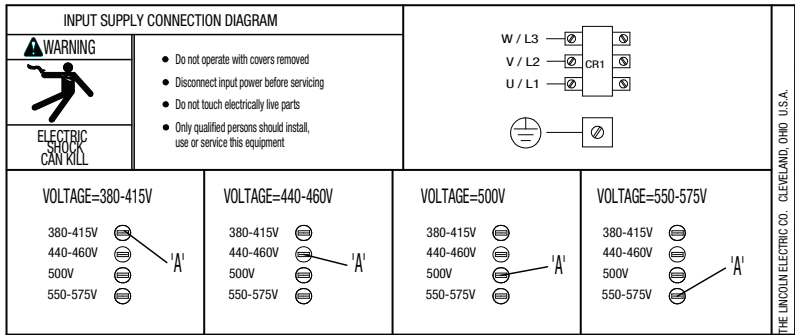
INPUT SUPPLY CONNECTION DIAGRAM

WARNING

ELECTRIC SHOCK CAN KILL

- Do not operate with covers removed
- Disconnect input power before servicing
- Do not touch electrically live parts
- Only qualified persons should install, use or service this equipment

W / L3
V / L2
U / L1
CR1

VOLTAGE=380-415V
380-415V
440-460V
500V
550-575V
'A'

VOLTAGE=440-460V
380-415V
440-460V
500V
550-575V
'A'

VOLTAGE=500V
380-415V
440-460V
500V
550-575V
'A'

VOLTAGE=550-575V
380-415V
440-460V
500V
550-575V
'A'

THE LINCOLN ELECTRIC CO. CLEVELAND, OHIO U.S.A.